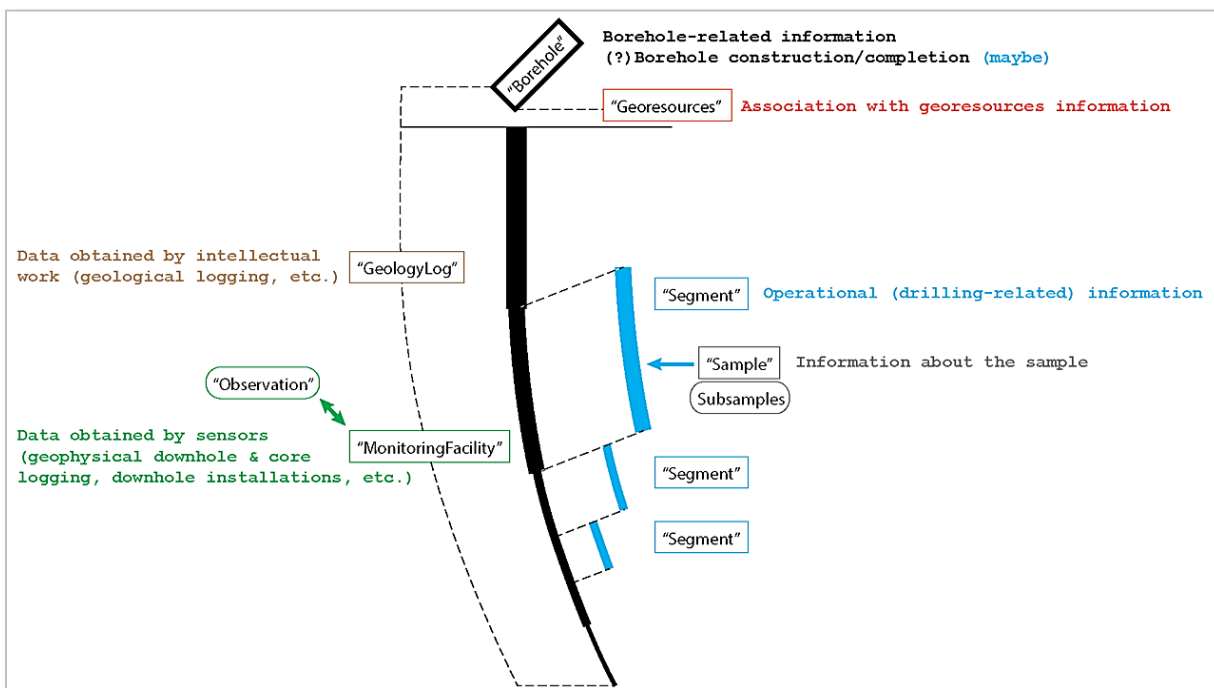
"Borehole"

Borehole-related information
(?)Borehole construction/completion (maybe)

"Georesources" Association with georesources information

Data obtained by intellectual work (geological logging, etc.)

"GeologyLog"

"Segment" Operational (drilling-related) information

"Sample" Information about the sample

Subsamples

"Observation"

Data obtained by sensors (geophysical downhole & core logging, downhole installations, etc.)

"MonitoringFacility"

"Segment"

"Segment"